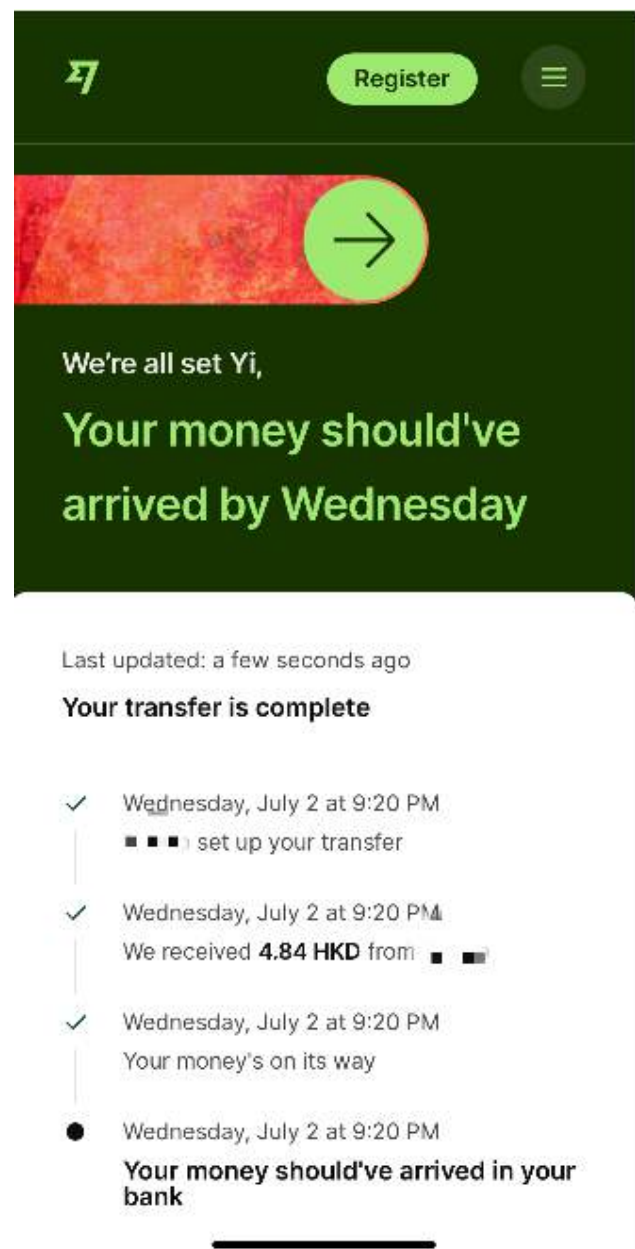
Register

We're all set Yi,

Your money should've arrived by Wednesday

Last updated: a few seconds ago

Your transfer is complete

Wednesday, July 2 at 9:20 PM
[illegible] set up your transfer

Wednesday, July 2 at 9:20 PM
We received **4.84 HKD** from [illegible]

Wednesday, July 2 at 9:20 PM
Your money's on its way

Wednesday, July 2 at 9:20 PM
**Your money should've arrived in your bank**